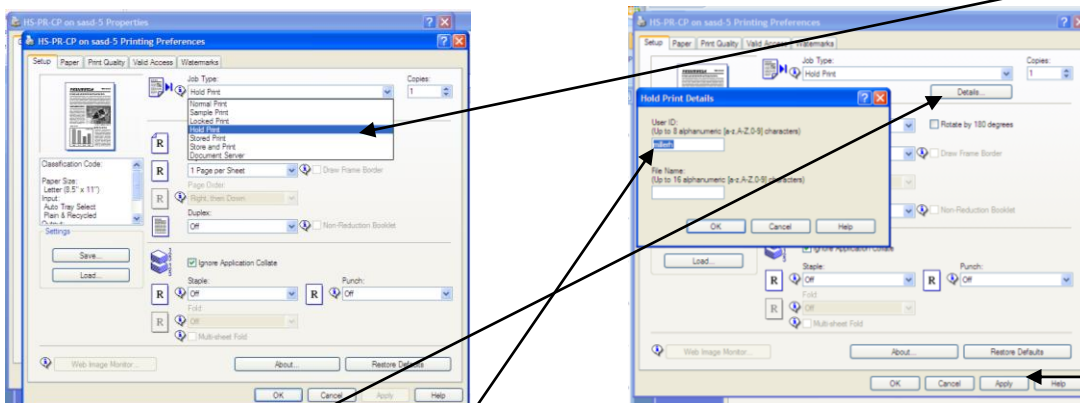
HS-PR-CP on sasd-5 Properties
HS-PR-CP on sasd-5 Printing Preferences
Setup Paper Print Quality Valid Access Watermarks
Job Type:
Copies:
Hold Print
1
Normal Print
Sample Print
Locked Print
Hold Print
Stored Print
Store and Print
Document Server
Classification Code:
Paper Size:
Letter (8.5" x 11")
Input:
Auto Tray Select
Plain & Recycled
1 Page per Sheet
Draw Frame Border
Page Order:
Right, then Down
Duplex:
Off
Non-Reduction Booklet
Settings
Save...
Load...
Ignore Application Collate
Staple:
Off
Punch:
Off
Fold:
Off
Multi-sheet Fold
Web Image Monitor...
About...
Restore Defaults
OK
Cancel
Apply
Help

HS-PR-CP on sasd-5 Printing Preferences
Setup Paper Print Quality Valid Access Watermarks
Job Type:
Hold Print
Copies:
1
Details...
Hold Print Details
User ID:
(Up to 8 alphanumeric [a-z,A-Z,0-9] characters)
File Name:
(Up to 16 alphanumeric [a-z,A-Z,0-9] characters)
OK
Cancel
Help
Rotate by 180 degrees
Draw Frame Border
Non-Reduction Booklet
Load...
Ignore Application Collate
Staple:
Off
Punch:
Off
Fold
Off
Multi-sheet Fold
Web Image Monitor...
About...
Restore Defaults
OK
Cancel
Apply
Help